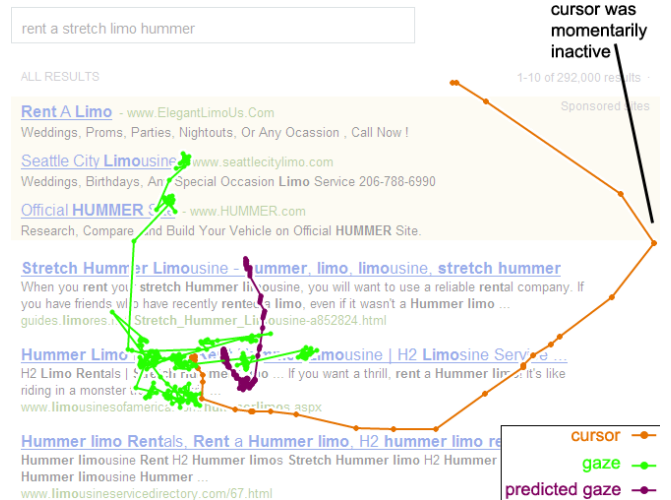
rent a stretch limo hummer

cursor was momentarily inactive

ALL RESULTS

1-10 of 292,000 results

Sponsored sites

Rent A Limo - www.ElegantLimoUs.Com
Weddings, Proms, Parties, Nightouts, Or Any Ocassion , Call Now !

Seattle City Limousine - www.seattlecitylimo.com
Weddings, Birthdays, Any Special Occasion Limo Service 206-788-6990

Official HUMMER Site - www.HUMMER.com
Research, Compare and Build Your Vehicle on Official HUMMER Site.

Stretch Hummer Limousine - Hummer, limo, limousine, stretch hummer
When you rent your Stretch Hummer limousine, you will want to use a reliable rental company. If you have friends who have recently rented a limo, even if it wasn't a Hummer limo ...
guides.limores.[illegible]Stretch_Hummer_Limousine-a852824.html

Hummer Limo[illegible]mousine | H2 Limosine Service ...
H2 Limo Rentals | S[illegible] ... If you want a thrill, rent a Hummer limo: it's like riding in a monster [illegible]
www.limousinesofamerica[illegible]limos.aspx

Hummer limo Rentals, Rent a Hummer limo, H2 hummer limo re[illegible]
Hummer limousine Rent H2 Hummer limos Stretch Hummer limo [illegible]
www.limousineservicedirectory.com/67.html

cursor
gaze
predicted gaze